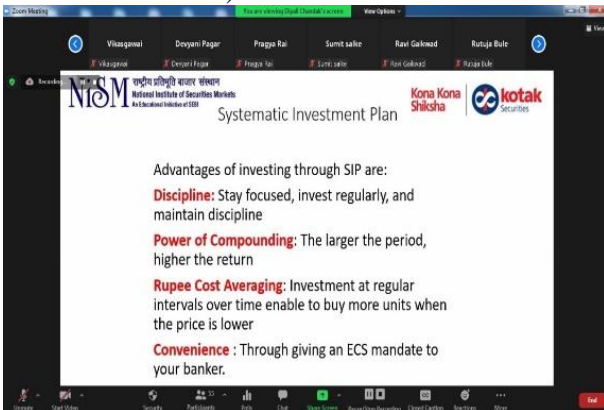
Zoom Meeting
You are viewing Dipali Chandak's screen
View Options

Vikasgawai
Devyani Pagar
Pragya Rai
Sumit salke
Ravi Gaikwad
Rutuja Bule

Vikasgawai
Devyani Pagar
Pragya Rai
Sumit salke
Ravi Gaikwad
Rutuja Bule

Recording

NISM
राष्ट्रीय प्रतिभूति बाजार संस्थान
National Institute of Securities Markets
An Educational Initiative of SEBI

Kona Kona Shiksha

kotak Securities

Systematic Investment Plan

Advantages of investing through SIP are:

Discipline: Stay focused, invest regularly, and maintain discipline

Power of Compounding: The larger the period, higher the return

Rupee Cost Averaging: Investment at regular intervals over time enable to buy more units when the price is lower

Convenience : Through giving an ECS mandate to your banker.

Unmute
Start Video
Security
Participants 35
Polls
Chat
Share Screen
Pause/Stop Recording
Closed Caption
Reactions
More
End